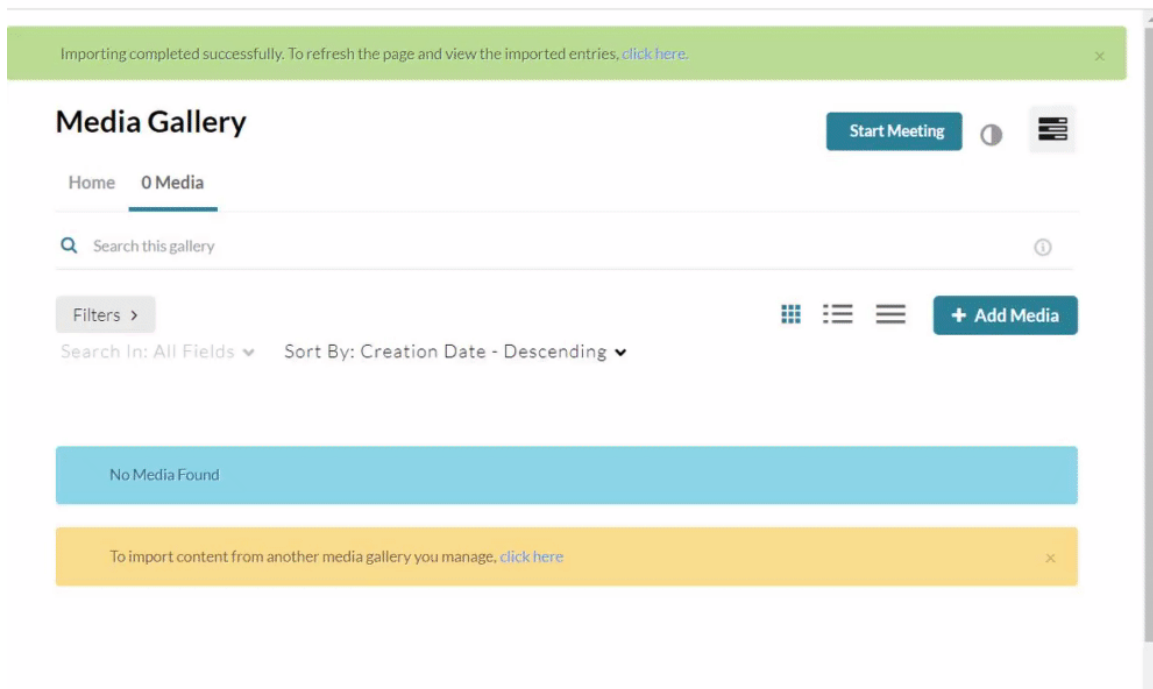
Importing completed successfully. To refresh the page and view the imported entries, click here.

×

Media Gallery

Start Meeting

Home 0 Media

Search this gallery

Filters >

+ Add Media

Search In: All Fields

Sort By: Creation Date - Descending

No Media Found

To import content from another media gallery you manage, click here

×